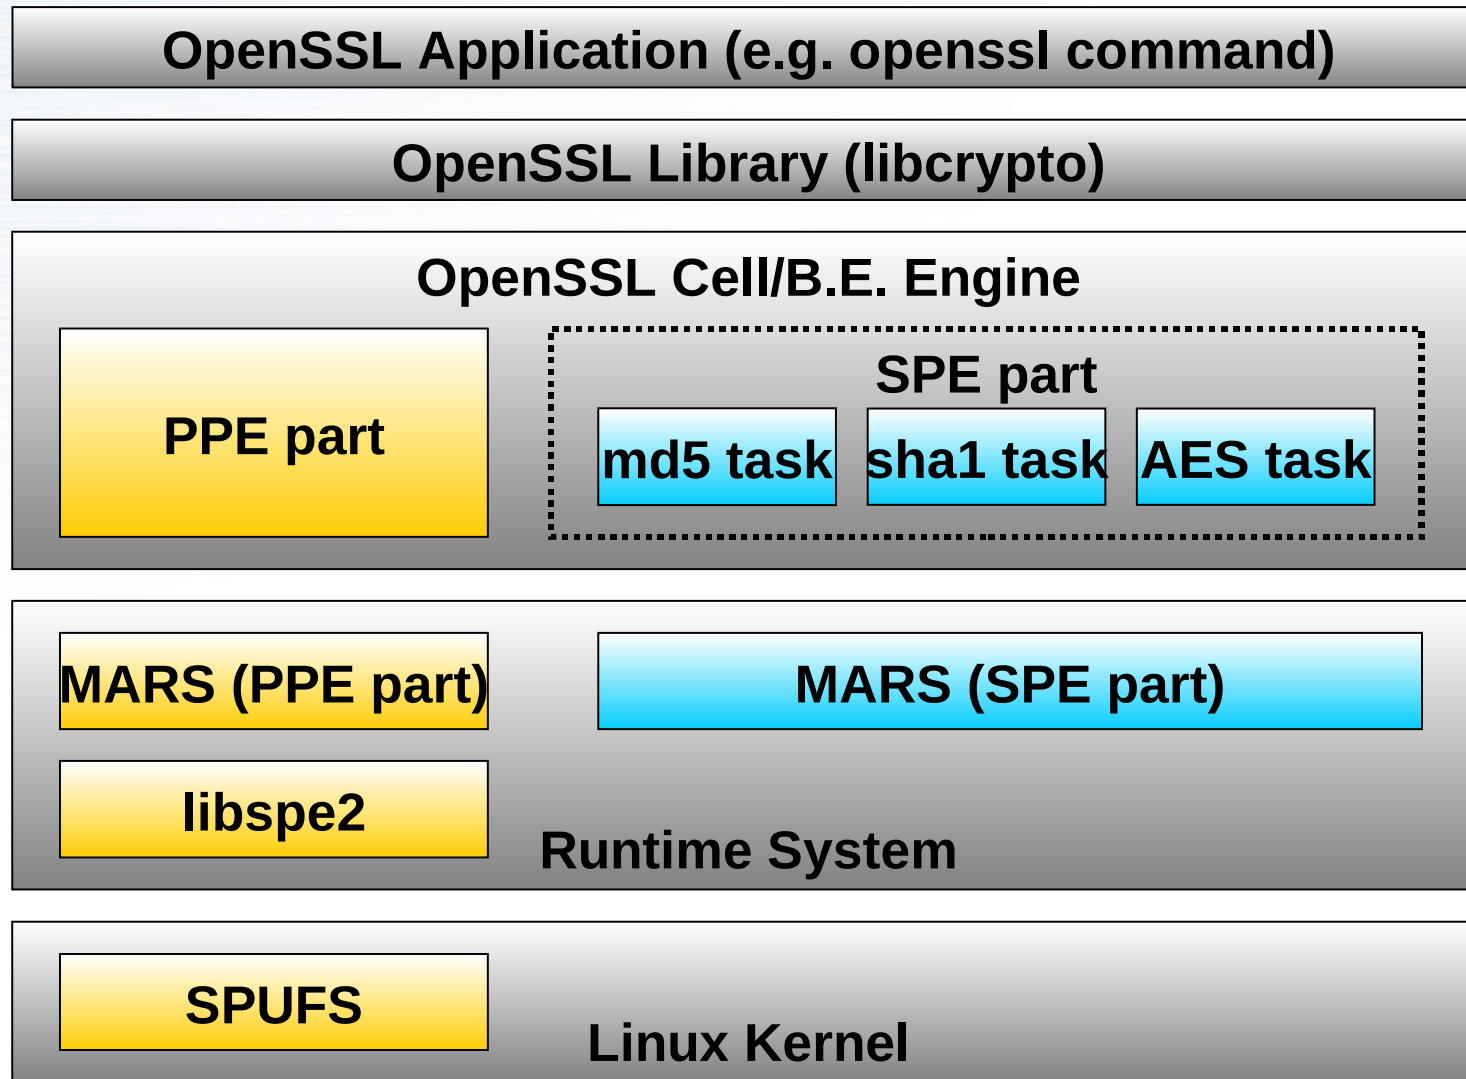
OpenSSL Application (e.g. openssl command)

OpenSSL Library (libcrypto)

OpenSSL Cell/B.E. Engine

PPE part

SPE part

md5 task

sha1 task

AES task

MARS (PPE part)

MARS (SPE part)

libspe2

Runtime System

SPUFS

Linux Kernel